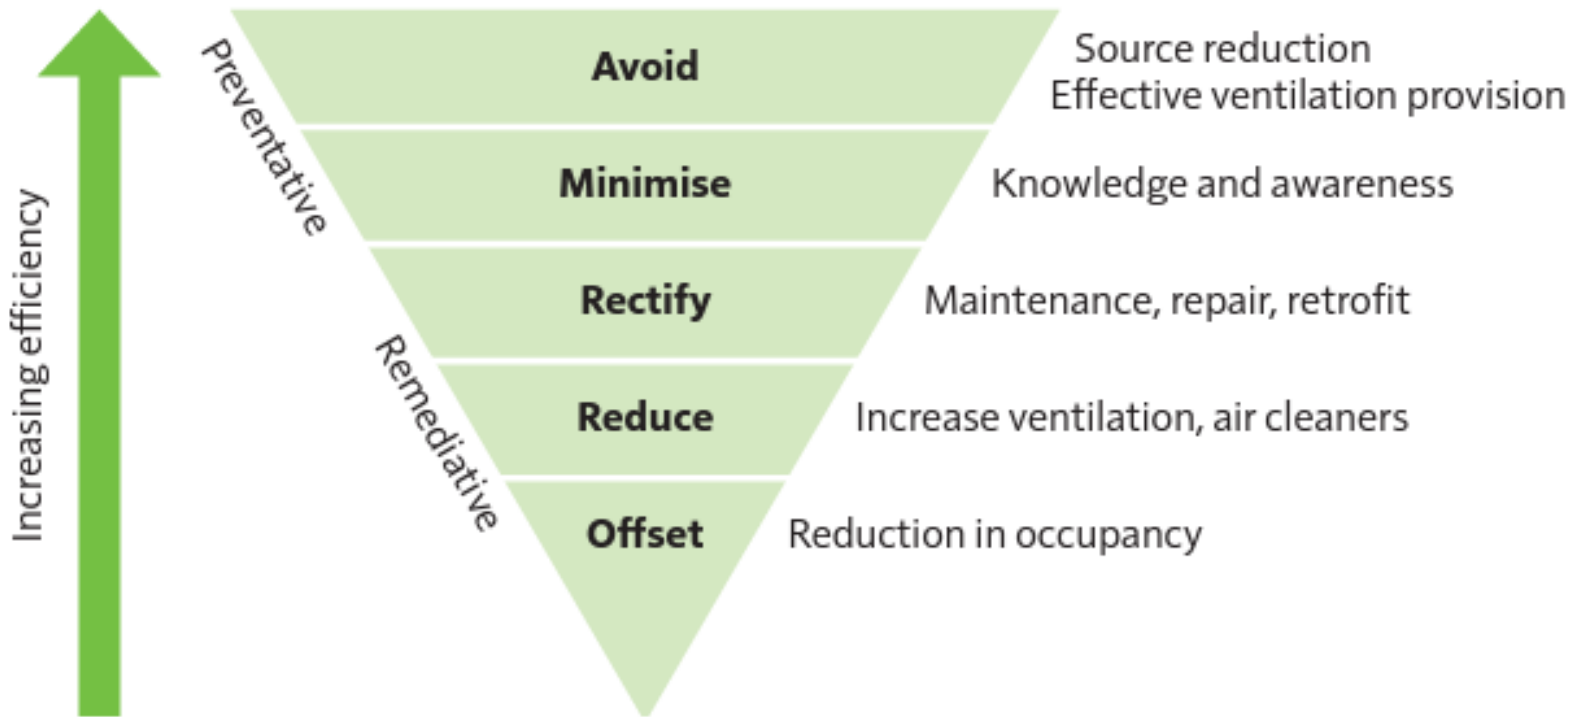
Increasing efficiency

Preventative

Remediative

Avoid
Source reduction
Effective ventilation provision

Minimise
Knowledge and awareness

Rectify
Maintenance, repair, retrofit

Reduce
Increase ventilation, air cleaners

Offset
Reduction in occupancy